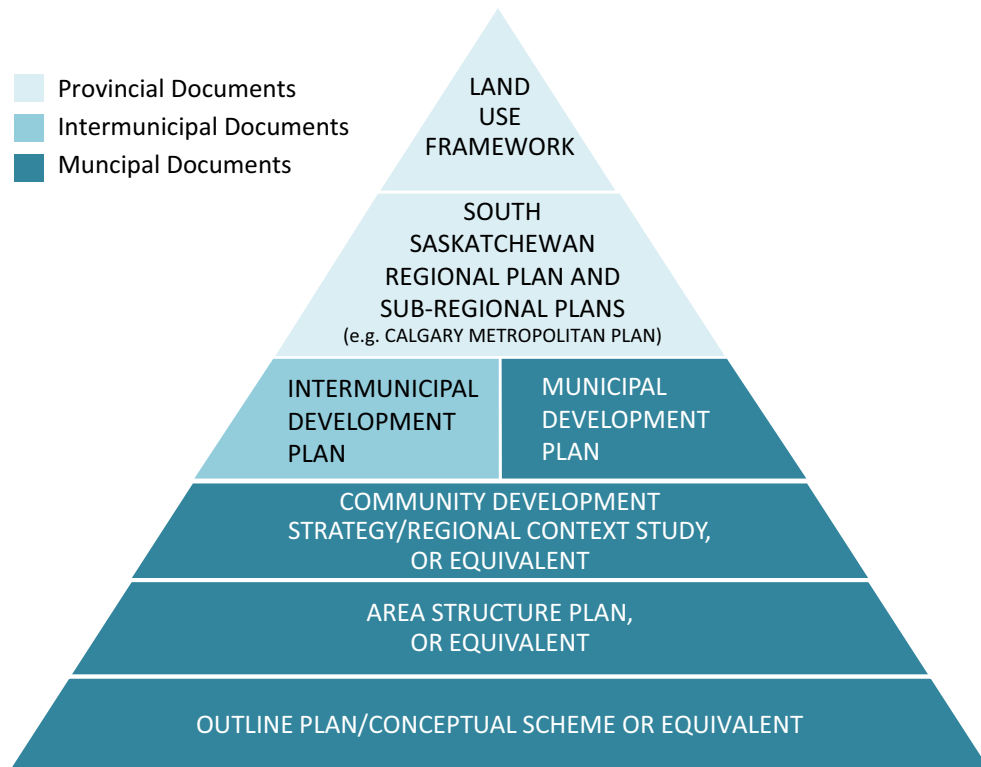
Provincial Documents
Intermunicipal Documents
Muncipal Documents

LAND USE FRAMEWORK

SOUTH SASKATCHEWAN REGIONAL PLAN AND SUB-REGIONAL PLANS
(e.g. CALGARY METROPOLITAN PLAN)

INTERMUNICIPAL DEVELOPMENT PLAN

MUNICIPAL DEVELOPMENT PLAN

COMMUNITY DEVELOPMENT STRATEGY/REGIONAL CONTEXT STUDY, OR EQUIVALENT

AREA STRUCTURE PLAN, OR EQUIVALENT

OUTLINE PLAN/CONCEPTUAL SCHEME OR EQUIVALENT